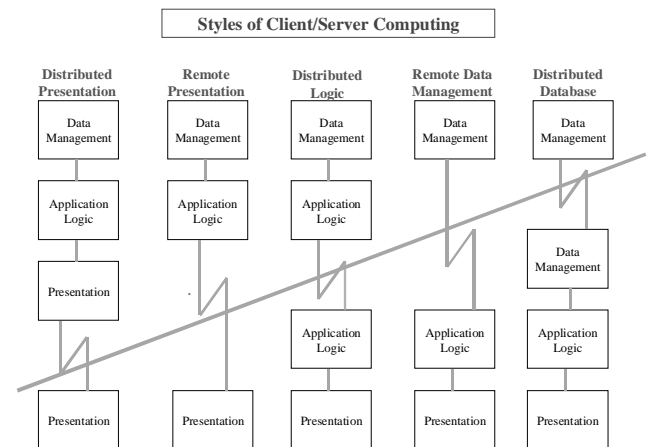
Styles of Client/Server Computing

Distributed Presentation

Data Management

Application Logic

Presentation

Presentation

Remote Presentation

Data Management

Application Logic

Presentation

Distributed Logic

Data Management

Application Logic

Application Logic

Presentation

Remote Data Management

Data Management

Application Logic

Presentation

Distributed Database

Data Management

Data Management

Application Logic

Presentation